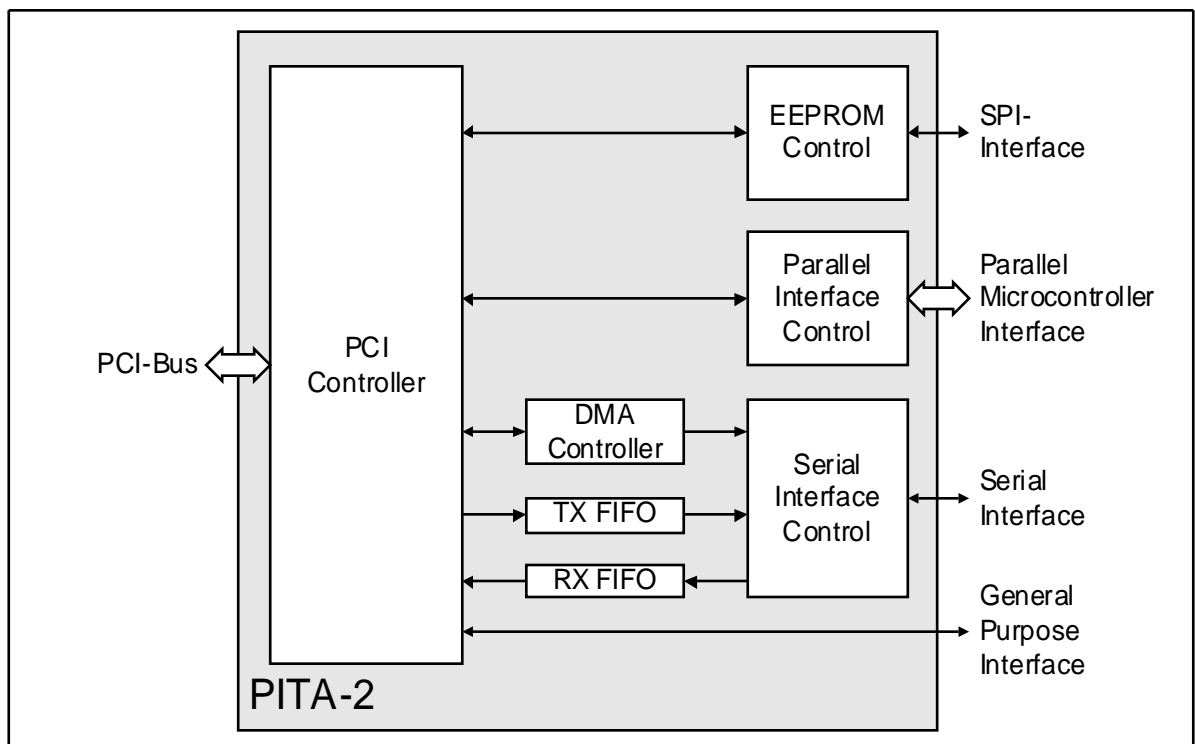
EEPROM Control

SPI-Interface

Parallel Interface Control

Parallel Microcontroller Interface

PCI-Bus

PCI Controller

DMA Controller

Serial Interface Control

Serial Interface

TX FIFO

RX FIFO

General Purpose Interface

PITA-2